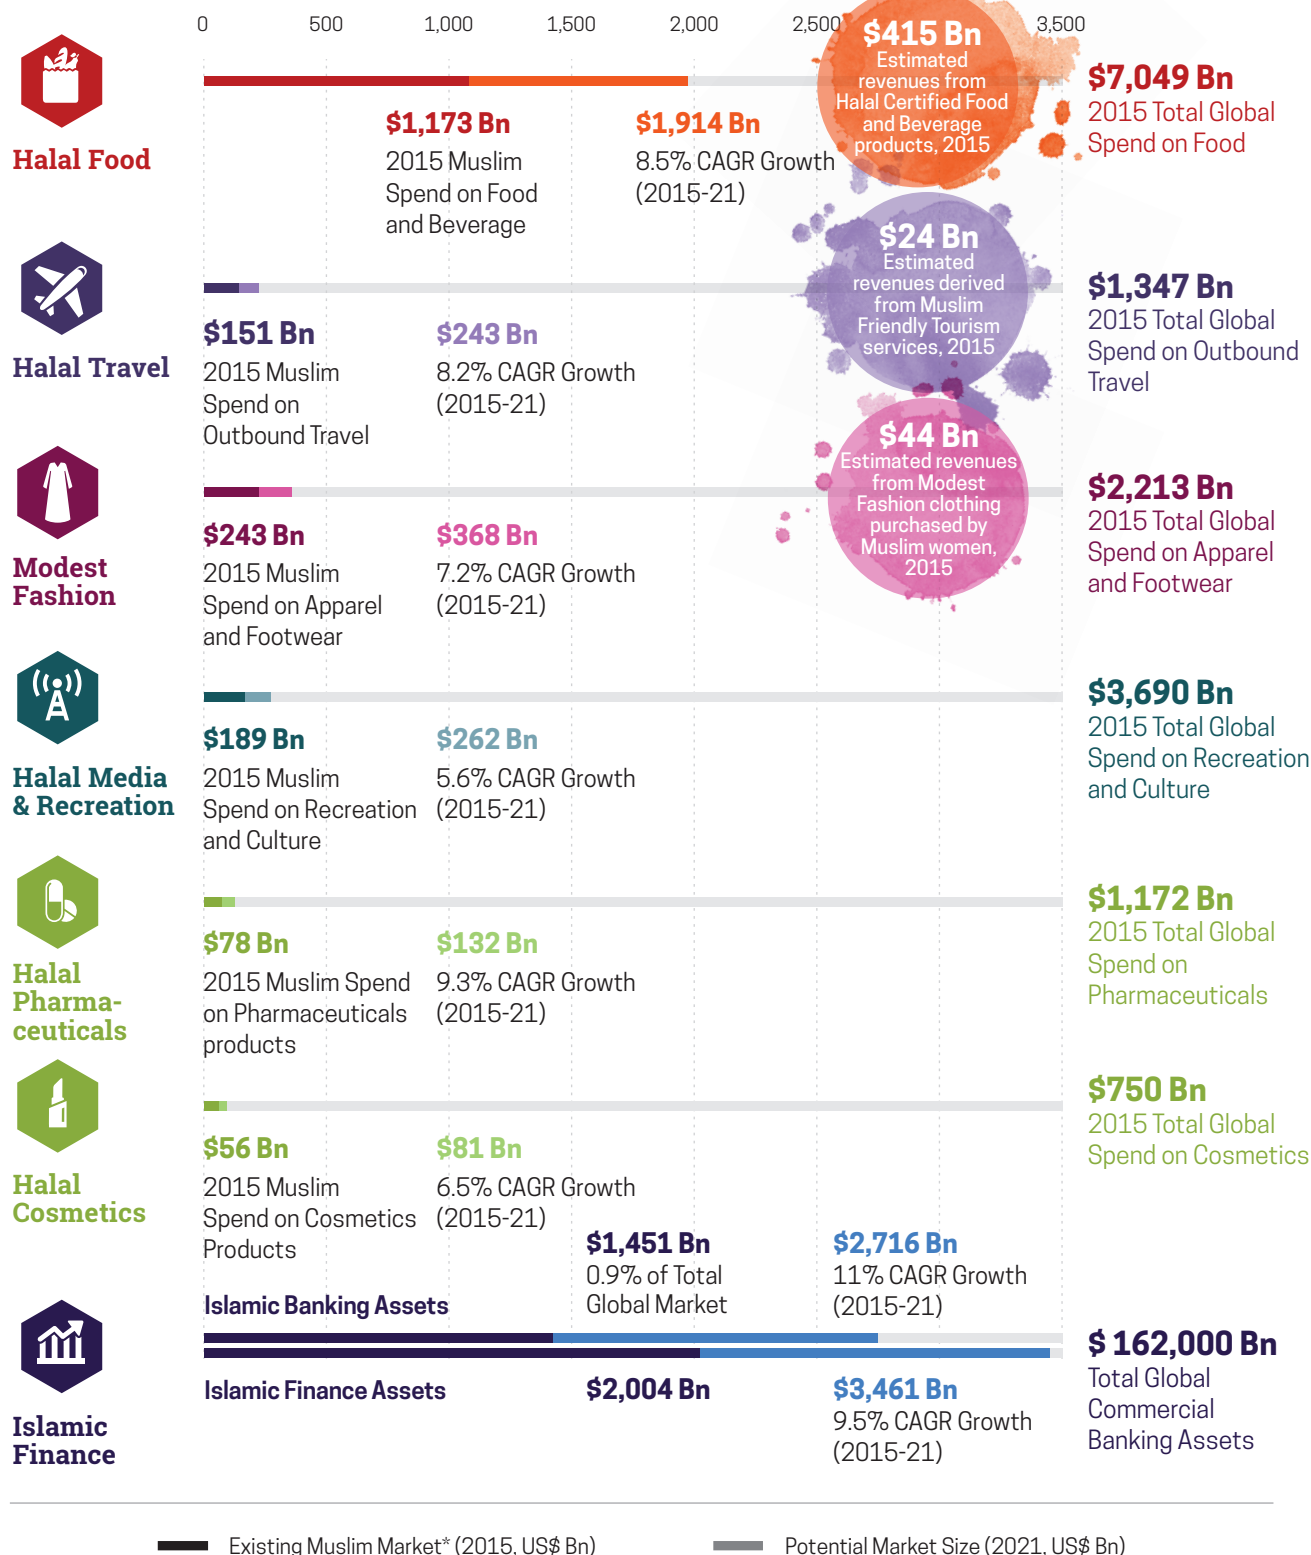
0 500 1,000 1,500 2,000 2,500 3,500

Halal Food

$1,173 Bn
2015 Muslim Spend on Food and Beverage

$1,914 Bn
8.5% CAGR Growth (2015-21)

$415 Bn
Estimated revenues from Halal Certified Food and Beverage products, 2015

$7,049 Bn
2015 Total Global Spend on Food

Halal Travel

$151 Bn
2015 Muslim Spend on Outbound Travel

$243 Bn
8.2% CAGR Growth (2015-21)

$24 Bn
Estimated revenues derived from Muslim Friendly Tourism services, 2015

$1,347 Bn
2015 Total Global Spend on Outbound Travel

Modest Fashion

$243 Bn
2015 Muslim Spend on Apparel and Footwear

$368 Bn
7.2% CAGR Growth (2015-21)

$44 Bn
Estimated revenues from Modest Fashion clothing purchased by Muslim women, 2015

$2,213 Bn
2015 Total Global Spend on Apparel and Footwear

Halal Media & Recreation

$189 Bn
2015 Muslim Spend on Recreation and Culture

$262 Bn
5.6% CAGR Growth (2015-21)

$3,690 Bn
2015 Total Global Spend on Recreation and Culture

Halal Pharma-ceuticals

$78 Bn
2015 Muslim Spend on Pharmaceuticals products

$132 Bn
9.3% CAGR Growth (2015-21)

$1,172 Bn
2015 Total Global Spend on Pharmaceuticals

Halal Cosmetics

$56 Bn
2015 Muslim Spend on Cosmetics Products

$81 Bn
6.5% CAGR Growth (2015-21)

$750 Bn
2015 Total Global Spend on Cosmetics

Islamic Finance

Islamic Banking Assets

$1,451 Bn
0.9% of Total Global Market

$2,716 Bn
11% CAGR Growth (2015-21)

Islamic Finance Assets

$2,004 Bn

$3,461 Bn
9.5% CAGR Growth (2015-21)

$ 162,000 Bn
Total Global Commercial Banking Assets

Existing Muslim Market* (2015, US$ Bn)
Potential Market Size (2021, US$ Bn)